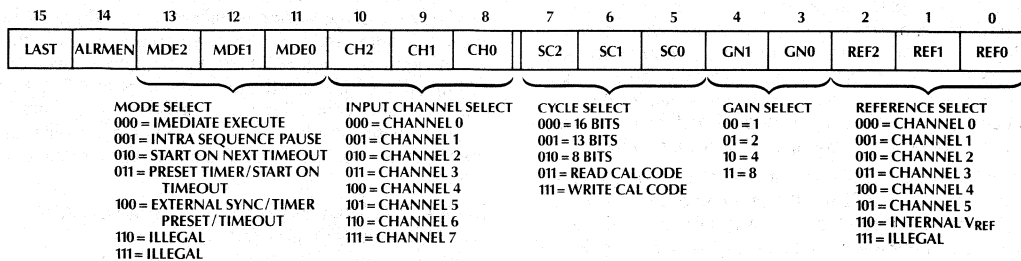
| 15 | 14 | 13 | 12 | 11 | 10 | 9 | 8 | 7 | 6 | 5 | 4 | 3 | 2 | 1 | 0 |
|---|---|---|---|---|---|---|---|---|---|---|---|---|---|---|---|
| LAST | ALRMEN | MDE2 | MDE1 | MDE0 | CH2 | CH1 | CH0 | SC2 | SC1 | SC0 | GN1 | GN0 | REF2 | REF1 | REF0 |

MODE SELECT
000 = IMEDIATE EXECUTE
001 = INTRA SEQUENCE PAUSE
010 = START ON NEXT TIMEOUT
011 = PRESET TIMER/START ON TIMEOUT
100 = EXTERNAL SYNC/TIMER PRESET/TIMEOUT
110 = ILLEGAL
111 = ILLEGAL

INPUT CHANNEL SELECT
000 = CHANNEL 0
001 = CHANNEL 1
010 = CHANNEL 2
011 = CHANNEL 3
100 = CHANNEL 4
101 = CHANNEL 5
110 = CHANNEL 6
111 = CHANNEL 7

CYCLE SELECT
000 = 16 BITS
001 = 13 BITS
010 = 8 BITS
011 = READ CAL CODE
111 = WRITE CAL CODE

GAIN SELECT
00 = 1
01 = 2
10 = 4
11 = 8

REFERENCE SELECT
000 = CHANNEL 0
001 = CHANNEL 1
010 = CHANNEL 2
011 = CHANNEL 3
100 = CHANNEL 4
101 = CHANNEL 5
110 = INTERNAL $V_{REF}$
111 = ILLEGAL